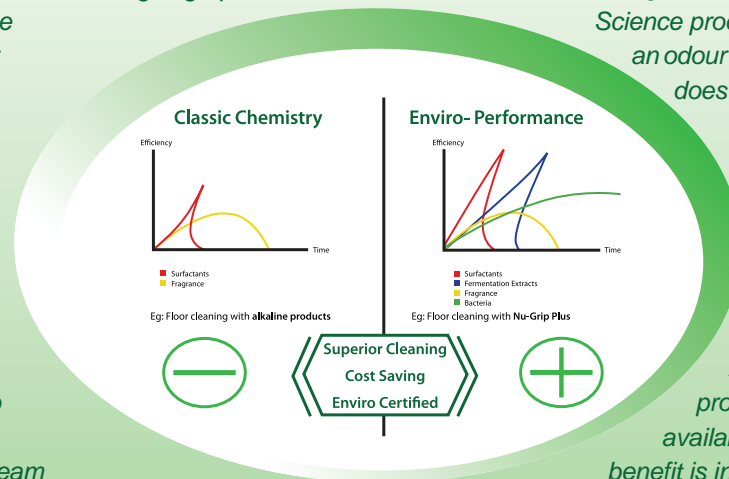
Science pro
an odour
does

e

Classic Chemistry

Efficiency

Time

Surfactants
Fragrance

Eg: Floor cleaning with **alkaline products**

Enviro- Performance

Efficiency

Time

Surfactants
Fermentation Extracts
Fragrance
Bacteria

Eg: Floor cleaning with **Nu-Grip Plus**

Superior Cleaning
Cost Saving
Enviro Certified

pro
availa
benefit is i

eam